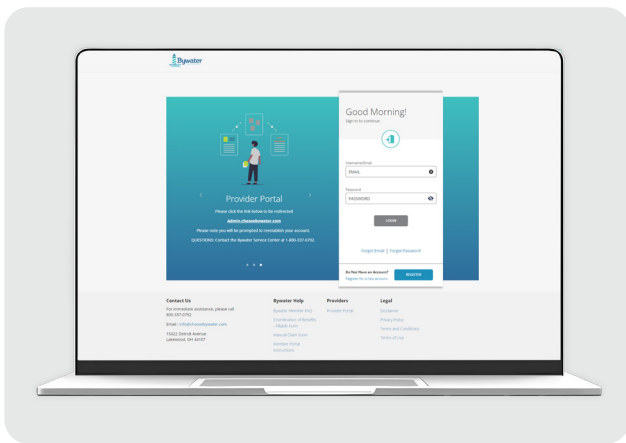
Bywater

Provider Portal

Please click the link below to be redirected

Admin.chasebywater.com

Please note you will be prompted to reestablish your account.

QUESTIONS: Contact the Bywater Service Center at 1-800-357-0792.

Good Morning!

Sign in to continue

Username/Email

EMAIL

Password

PASSWORD

LOGIN

Forgot Email | Forgot Password

Do Not Have an Account?

Register for a new account.

REGISTER

Contact Us

For immediate assistance, please call 800-357-0792

Email: info@chasebywater.com

15422 Detroit Avenue
Lakewood, OH 44107

Bywater Help

Bywater Member FAQ

Coordination of Benefits (COB) Form

Manual Claim Form

Member Portal Instructions

Providers

Provider Portal

Legal

Disclaimer

Privacy Policy

Terms and Conditions

Terms of Use